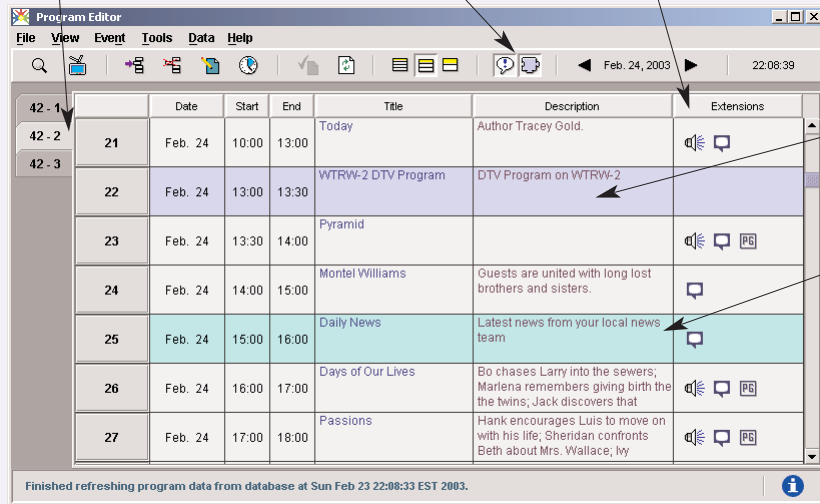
Program Editor

File View Event Tools Data Help

Feb. 24, 2003 22:08:39

42 - 1
42 - 2
42 - 3

| | Date | Start | End | Title | Description | Extensions |
|---|---|---|---|---|---|---|
| 21 | Feb. 24 | 10:00 | 13:00 | Today | Author Tracey Gold. | |
| 22 | Feb. 24 | 13:00 | 13:30 | WTRW-2 DTV Program | DTV Program on WTRW-2 | |
| 23 | Feb. 24 | 13:30 | 14:00 | Pyramid | | PG |
| 24 | Feb. 24 | 14:00 | 15:00 | Montel Williams | Guests are united with long lost brothers and sisters. | |
| 25 | Feb. 24 | 15:00 | 16:00 | Daily News | Latest news from your local news team | |
| 26 | Feb. 24 | 16:00 | 17:00 | Days of Our Lives | Bo chases Larry into the sewers; Marlena remembers giving birth the the twins; Jack discovers that | PG |
| 27 | Feb. 24 | 17:00 | 18:00 | Passions | Hank encourages Luis to move on with his life; Sheridan confronts Beth about Mrs. Wallace; Ivy | PG |

Finished refreshing program data from database at Sun Feb 23 22:08:33 EST 2003.